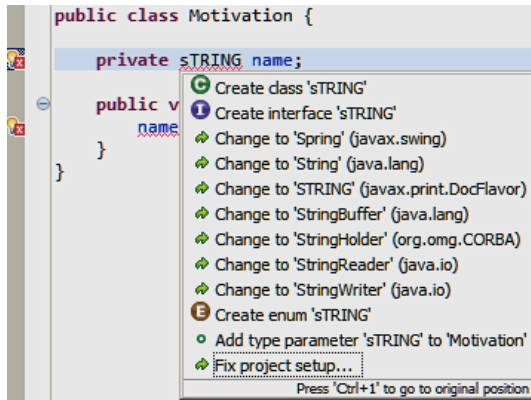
public class Motivation {

private sTRING name;

public v
name
}
}

Create class 'sTRING'
Create interface 'sTRING'
Change to 'Spring' (javax.swing)
Change to 'String' (java.lang)
Change to 'STRING' (javax.print.DocFlavor)
Change to 'StringBuffer' (java.lang)
Change to 'StringHolder' (org.omg.CORBA)
Change to 'StringReader' (java.io)
Change to 'StringWriter' (java.io)
Create enum 'sTRING'
Add type parameter 'sTRING' to 'Motivation'
Fix project setup...
Press 'Ctrl+1' to go to original position